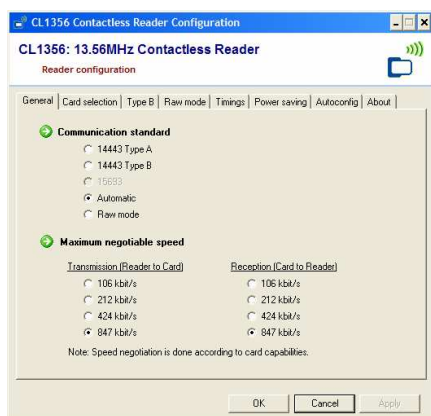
CL1356 Contactless Reader Configuration

CL1356: 13.56MHz Contactless Reader
Reader configuration

General | Card selection | Type B | Raw mode | Timings | Power saving | Autoconfig | About

Communication standard
14443 Type A
14443 Type B
15693
Automatic
Raw mode

Maximum negotiable speed

| Transmission (Reader to Card) | Reception (Card to Reader) |
|---|---|
| 106 kbit/s | 106 kbit/s |
| 212 kbit/s | 212 kbit/s |
| 424 kbit/s | 424 kbit/s |
| 847 kbit/s | 847 kbit/s |

Note: Speed negotiation is done according to card capabilities.

OK | Cancel | Apply